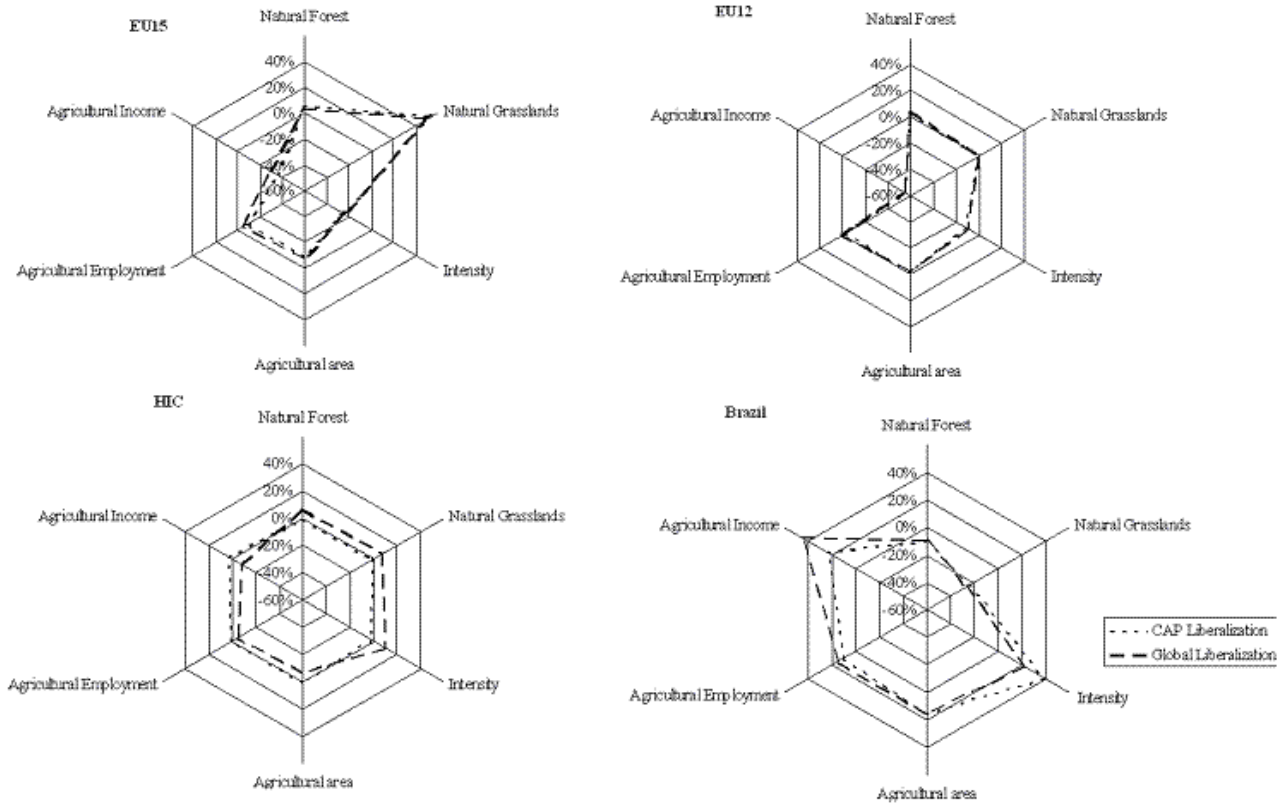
EU15

Natural Forest

40%
20%
0%
-20%
-40%
-60%

Natural Grasslands
Intensity
Agricultural area
Agricultural Employment
Agricultural Income

EU12

Natural Forest

40%
20%
0%
-20%
-40%
-60%

Natural Grasslands
Intensity
Agricultural area
Agricultural Employment
Agricultural Income

HIC

Natural Forest

40%
20%
0%
-20%
-40%
-60%

Natural Grasslands
Intensity
Agricultural area
Agricultural Employment
Agricultural Income

Brazil

Natural Forest

40%
20%
0%
-20%
-40%
-60%

Natural Grasslands
Intensity
Agricultural area
Agricultural Employment
Agricultural Income

CAP Liberalization
Global Liberalization